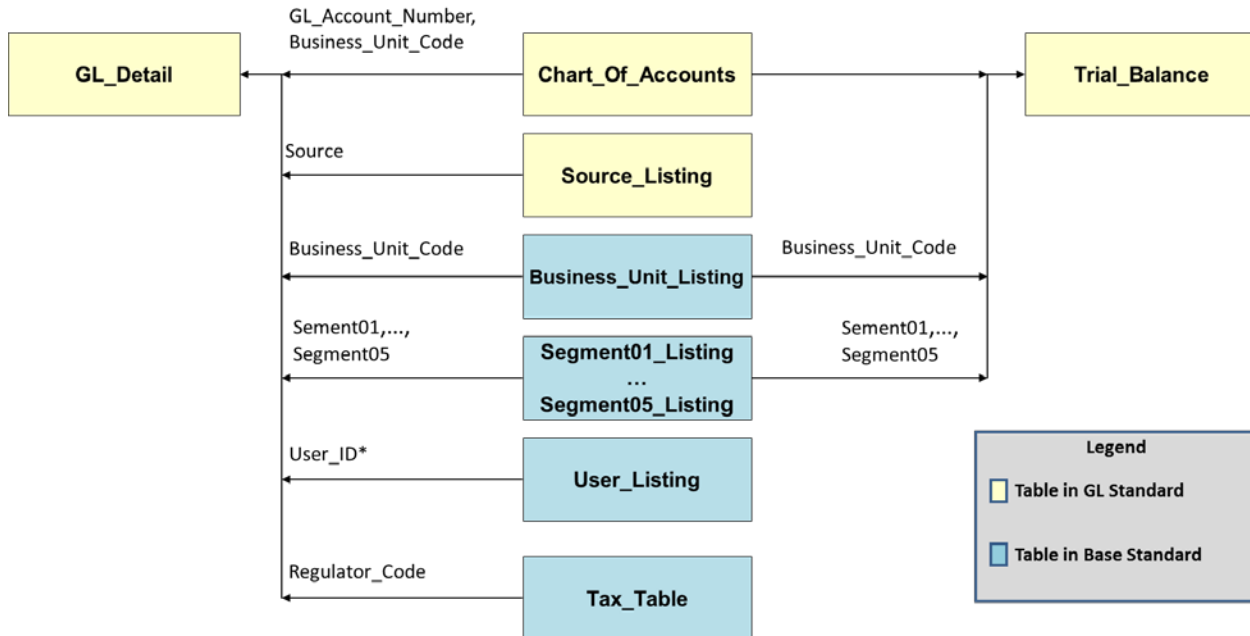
GL_Detail

GL_Account_Number, Business_Unit_Code

Chart_Of_Accounts

Trial_Balance

Source

Source_Listing

Business_Unit_Code

Business_Unit_Listing

Business_Unit_Code

Sement01,..., Segment05

Segment01_Listing
…
Segment05_Listing

Sement01,..., Segment05

User_ID*

User_Listing

Regulator_Code

Tax_Table

Legend

Table in GL Standard

Table in Base Standard